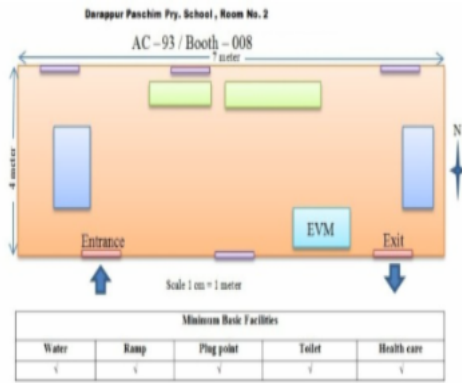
Darappur Panchim Pry. School , Room No. 2

AC – 93 / Booth – 008

7 meter

4 meter

N

EVM

Entrance

Exit

Scale 1 cm = 1 meter

| Minimum Basic Facilities | | | | |
|---|---|---|---|---|
| Water | Ramp | Plug point | Toilet | Health care |
| √ | √ | √ | √ | √ |